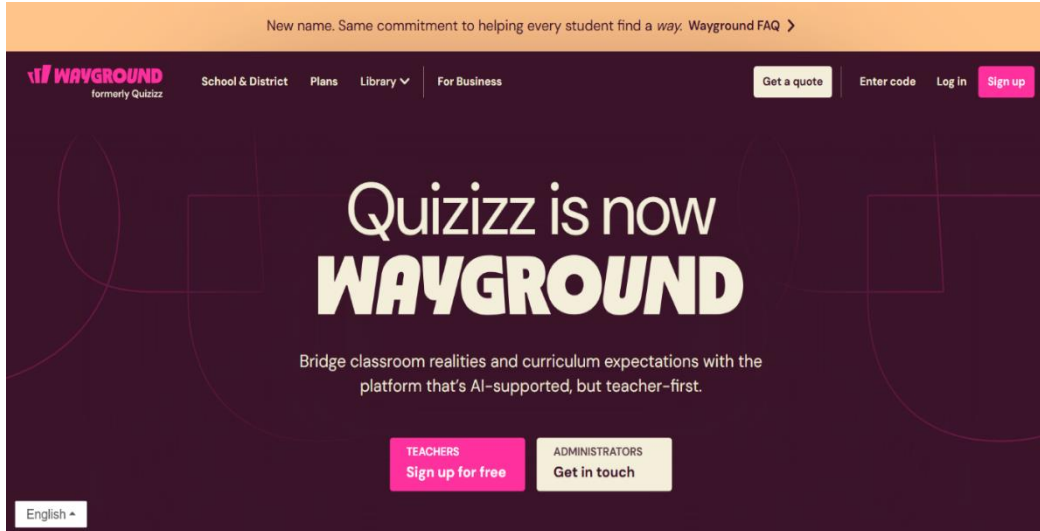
New name. Same commitment to helping every student find a *way.* Wayground FAQ >

WAYGROUND
formerly Quizizz

School & District Plans Library For Business

Get a quote Enter code Log in Sign up

Quizizz is now
WAYGROUND

Bridge classroom realities and curriculum expectations with the platform that's AI-supported, but teacher-first.

TEACHERS
Sign up for free

ADMINISTRATORS
Get in touch

English